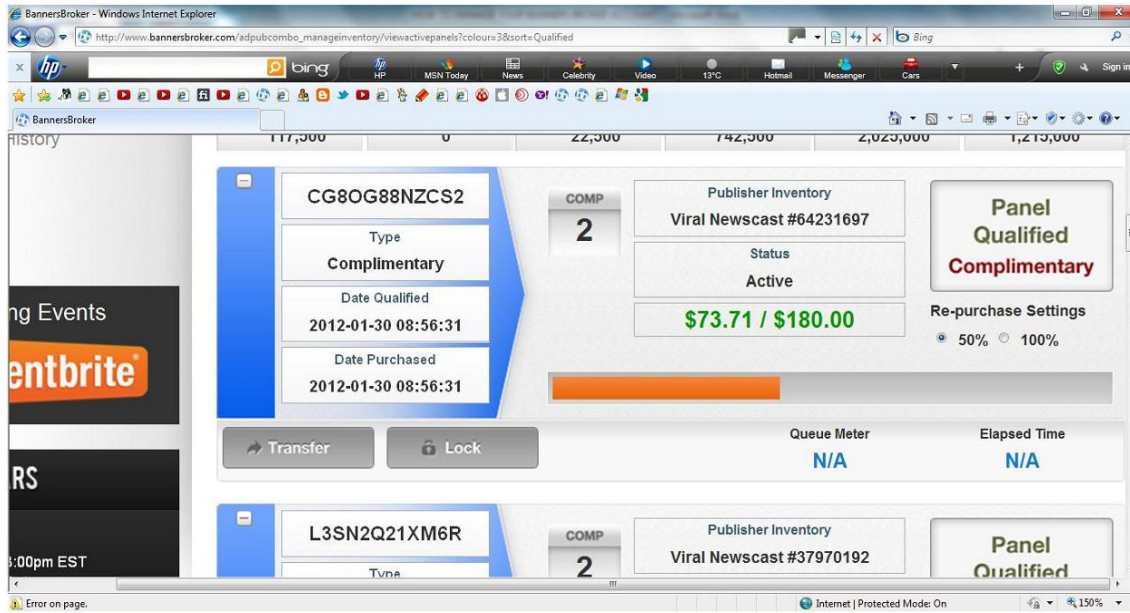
BannersBroker - Windows Internet Explorer

http://www.bannersbroker.com/adpubcombo_manageinventory/viewactivepanels?colour=3&sort=Qualified

Bing

bing HP MSN Today News Celebrity Video 13°C Hotmail Messenger Cars Sign in

BannersBroker

History

117,500 | 0 | 22,500 | 742,500 | 2,025,000 | 1,215,000

CG8OG88NZCS2

Type
Complimentary

Date Qualified
2012-01-30 08:56:31

Date Purchased
2012-01-30 08:56:31

COMP
2

Publisher Inventory
Viral Newscast #64231697

Status
Active

$73.71 / $180.00

Panel Qualified
Complimentary

Re-purchase Settings
50% 100%

ng Events

entbrite

Transfer

Lock

Queue Meter
N/A

Elapsed Time
N/A

RS

L3SN2Q21XM6R

Type

COMP
2

Publisher Inventory
Viral Newscast #37970192

Panel
Qualified

:00pm EST

Error on page.

Internet | Protected Mode: On

150%